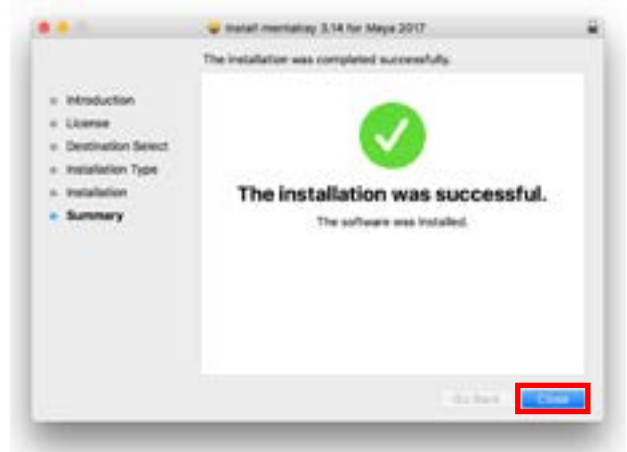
Install mentalray 3.14 for Maya 2017

The installation was completed successfully.

Introduction
License
Destination Select
Installation Type
Installation
Summary

The installation was successful.

The software was installed.

Go Back
Close